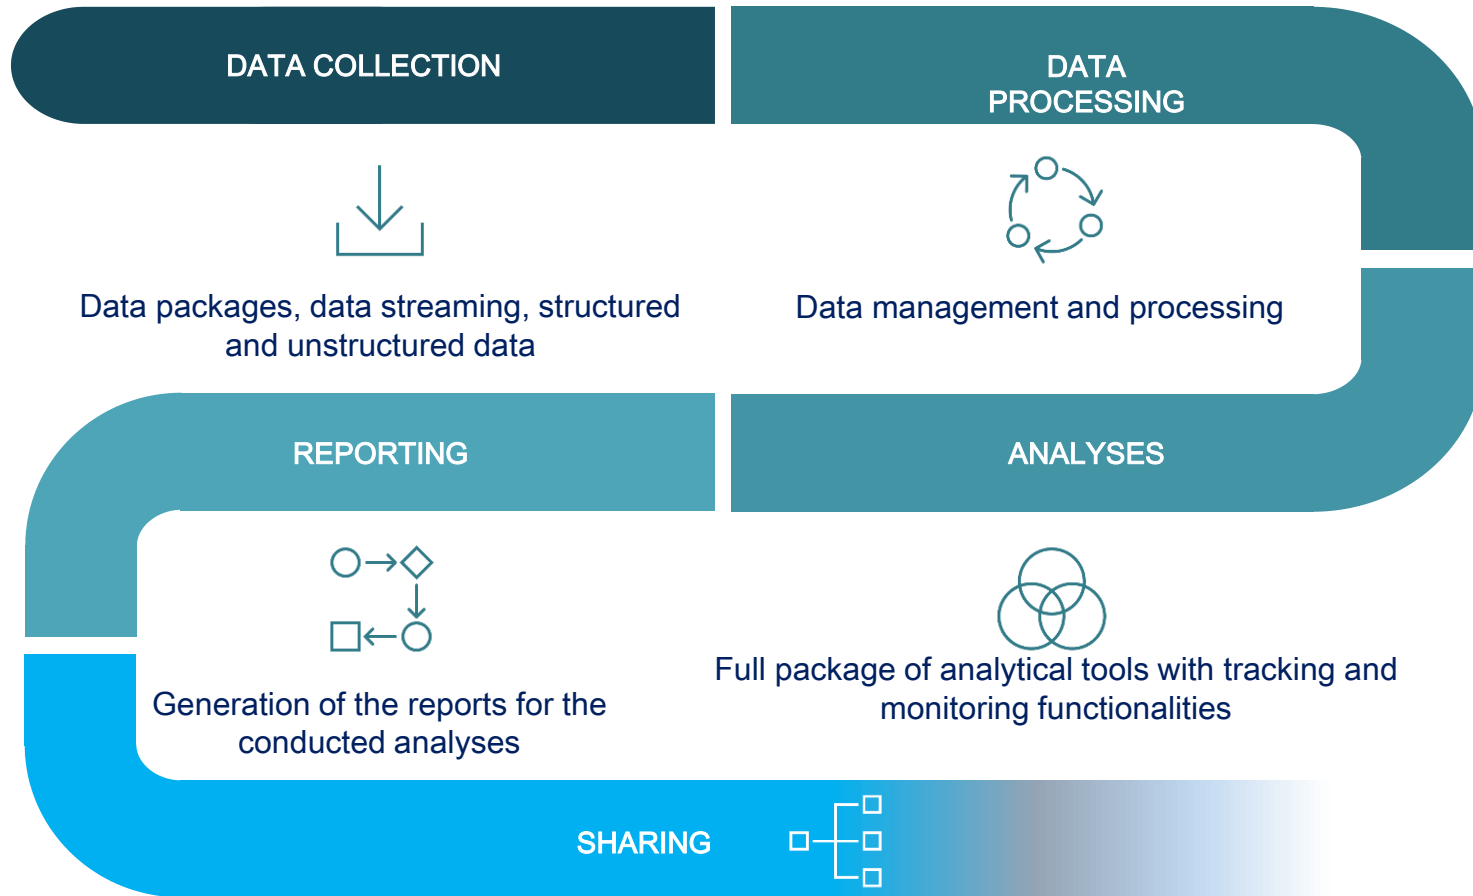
DATA COLLECTION

DATA PROCESSING

Data packages, data streaming, structured and unstructured data

Data management and processing

REPORTING

ANALYSES

Generation of the reports for the conducted analyses

Full package of analytical tools with tracking and monitoring functionalities

SHARING